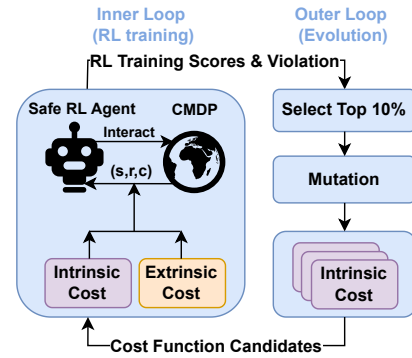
Inner Loop (RL training)

Outer Loop (Evolution)

RL Training Scores & Violation

Safe RL Agent

CMDP

Interact

(s,r,c)

Intrinsic Cost

Extrinsic Cost

Select Top 10%

Mutation

Intrinsic Cost

Cost Function Candidates